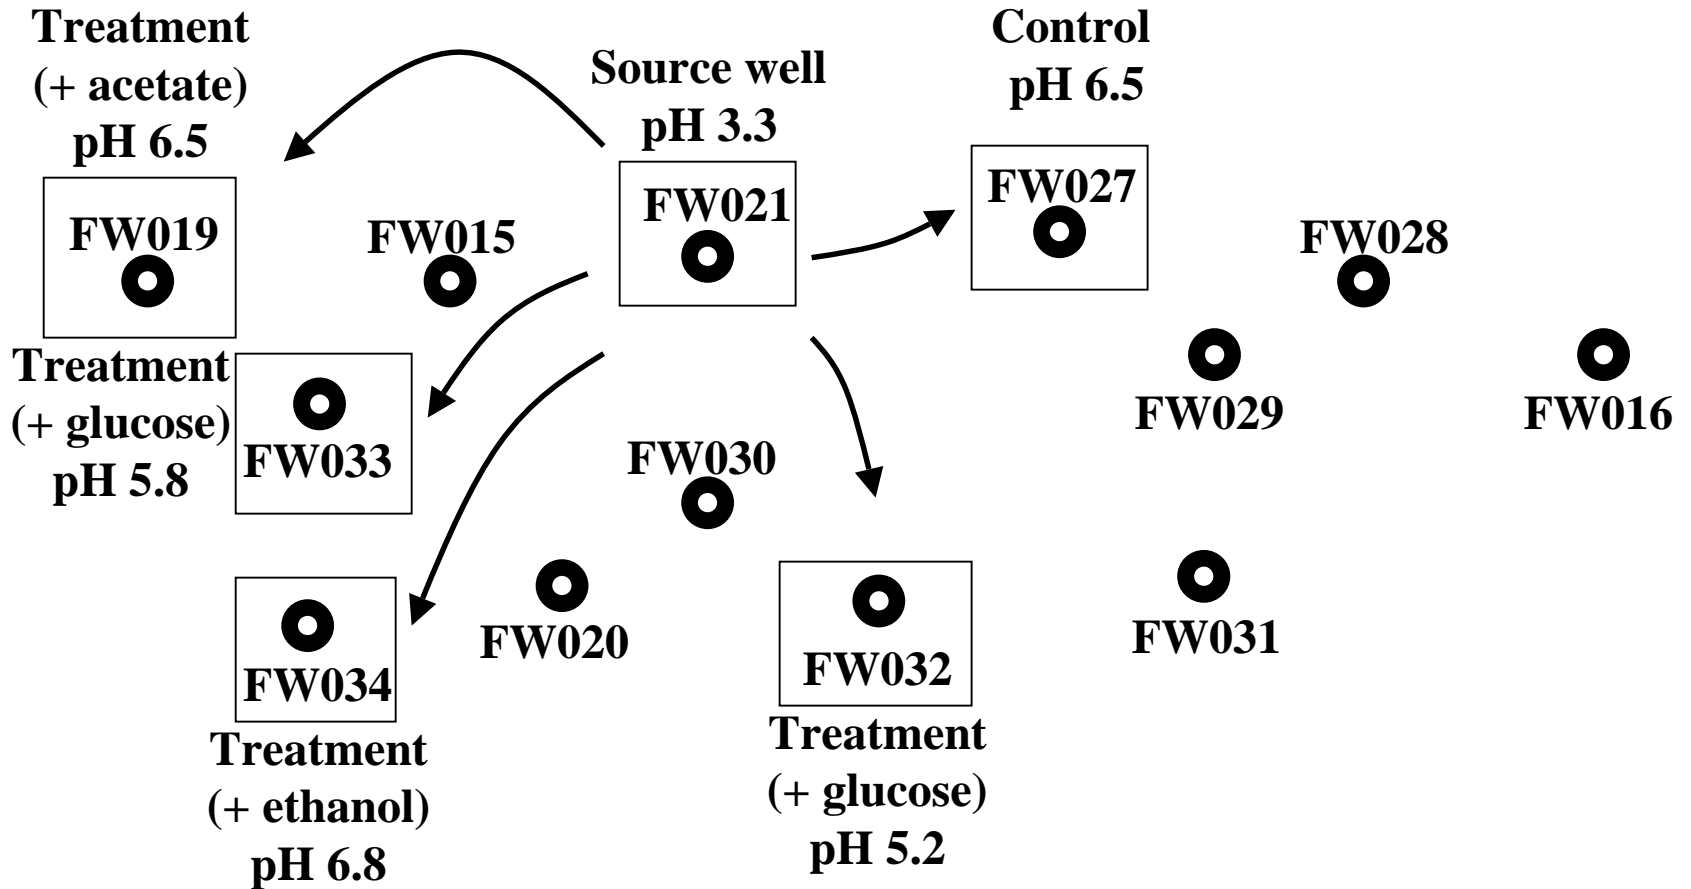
Treatment (+ acetate) pH 6.5

Source well pH 3.3

Control pH 6.5

FW019

FW015

FW021

FW027

FW028

Treatment (+ glucose) pH 5.8

FW033

FW029

FW016

FW030

FW034

FW020

FW032

FW031

Treatment (+ ethanol) pH 6.8

Treatment (+ glucose) pH 5.2